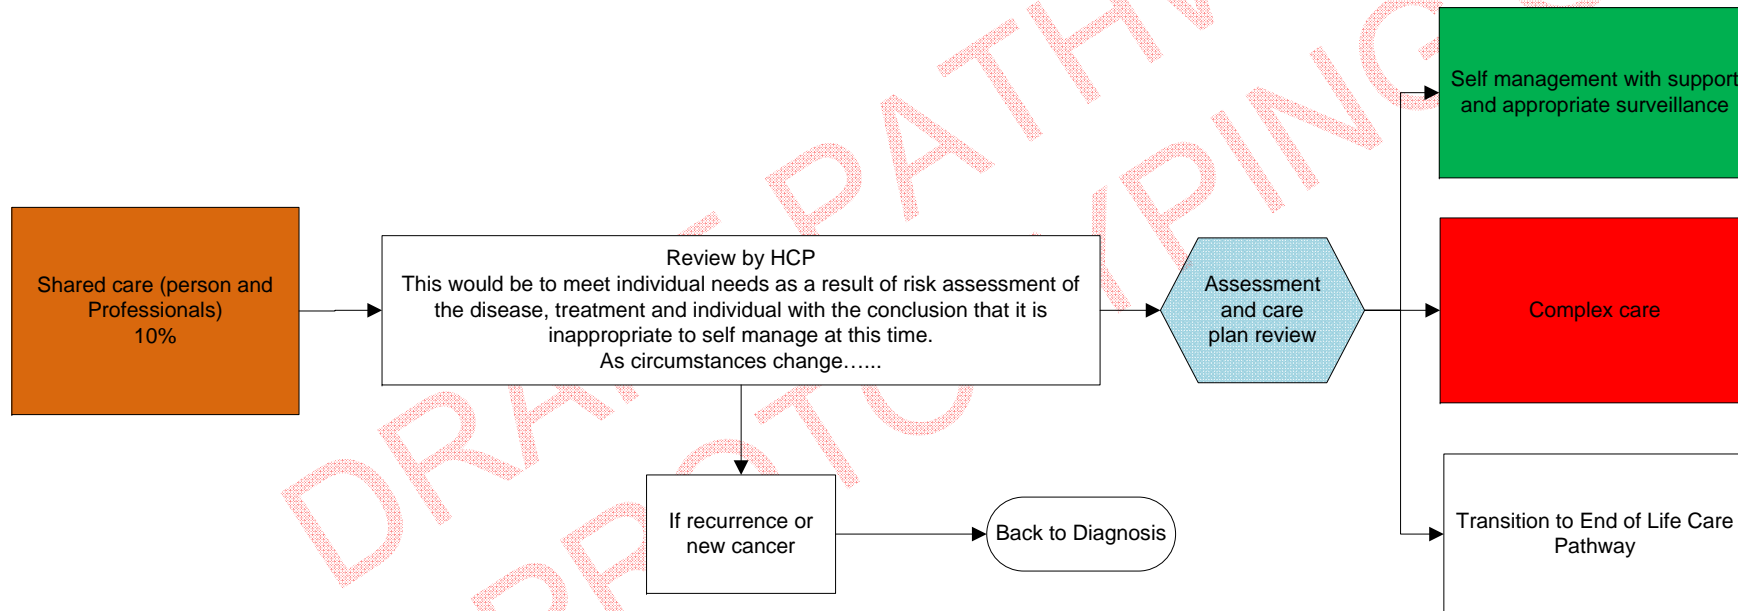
Shared care (person and Professionals)
10%

Review by HCP
This would be to meet individual needs as a result of risk assessment of the disease, treatment and individual with the conclusion that it is inappropriate to self manage at this time.
As circumstances change……

Assessment and care plan review

Self management with support and appropriate surveillance

Complex care

Transition to End of Life Care Pathway

If recurrence or new cancer

Back to Diagnosis

DRAFT PATHWAY PROTOTYPING